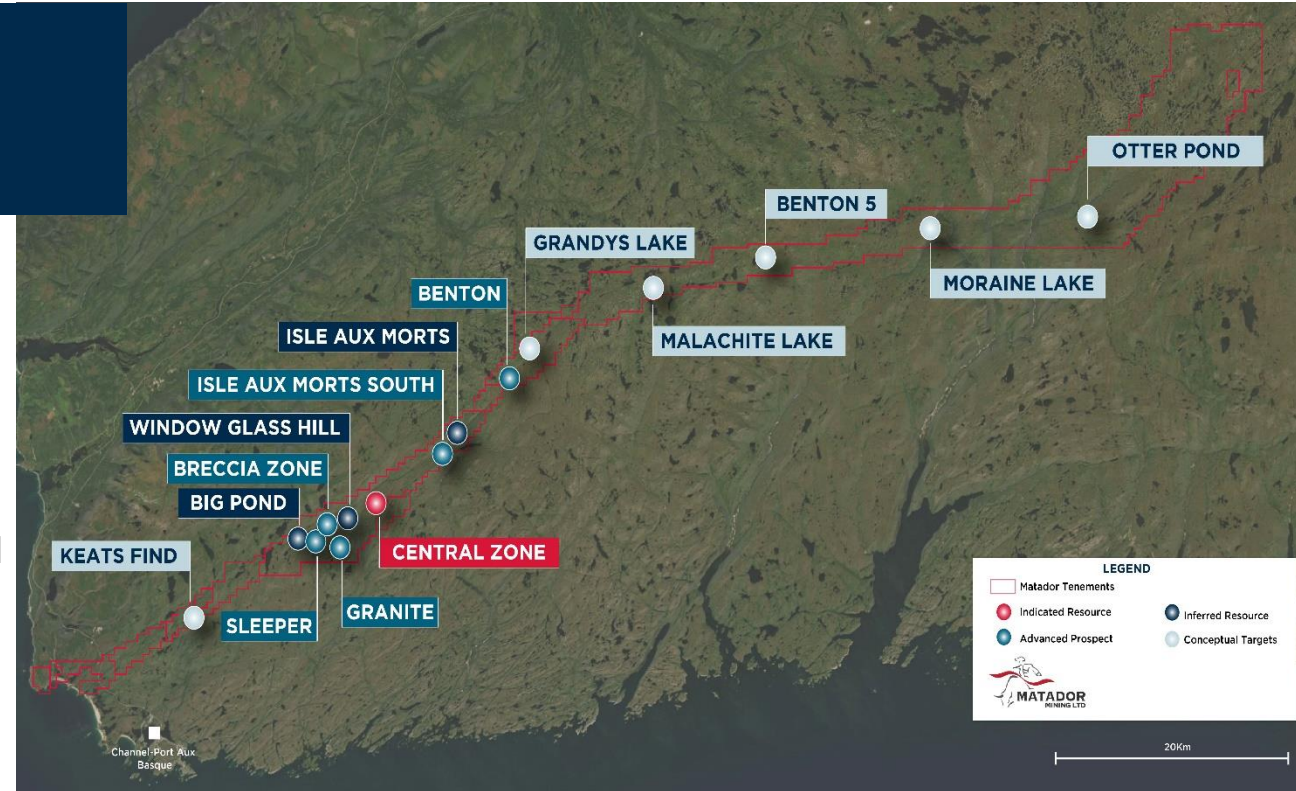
OTTER POND

BENTON 5

GRANDYS LAKE

MORAINE LAKE

BENTON

MALACHITE LAKE

ISLE AUX MORTS

ISLE AUX MORTS SOUTH

WINDOW GLASS HILL

BRECCIA ZONE

BIG POND

CENTRAL ZONE

KEATS FIND

SLEEPER

GRANITE

LEGEND

Matador Tenements

Indicated Resource

Inferred Resource

Advanced Prospect

Conceptual Targets

MATADOR MINING LTD

Channel-Port Aux Basque

20Km